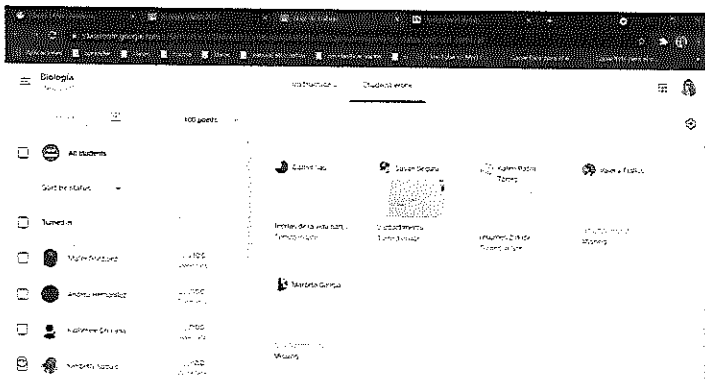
Biología

100 points

Instructions

Student work

All students

Sort by status

Turned in

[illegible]

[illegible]

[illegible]

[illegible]

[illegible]

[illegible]

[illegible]

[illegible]

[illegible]

Susan Segura

Karen Padilla Torres

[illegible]

Turned in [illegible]

Turned in late

Turned in late

Missing

Marcela Garnica

Missing